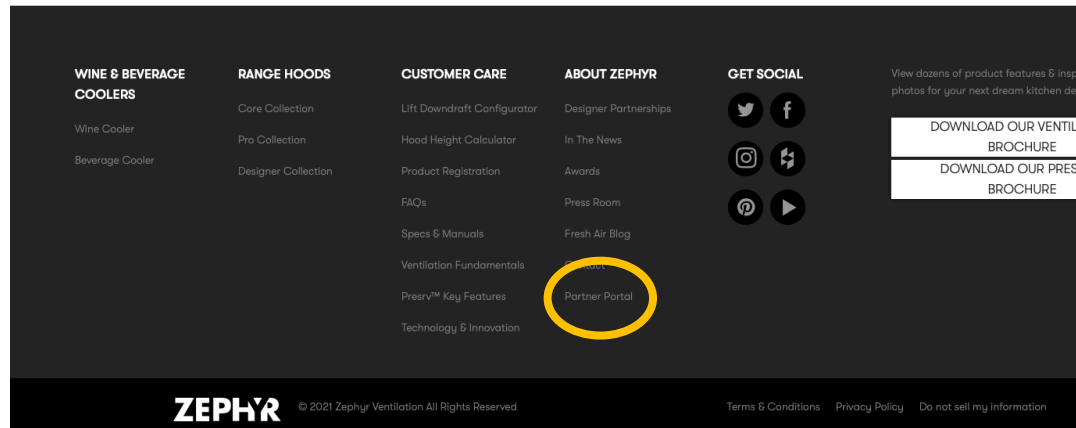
WINE & BEVERAGE COOLERS

Wine Cooler

Beverage Cooler

RANGE HOODS

Core Collection

Pro Collection

Designer Collection

CUSTOMER CARE

Lift Downdraft Configurator

Hood Height Calculator

Product Registration

FAQs

Specs & Manuals

Ventilation Fundamentals

Presrv™ Key Features

Technology & Innovation

ABOUT ZEPHYR

Designer Partnerships

In The News

Awards

Press Room

Fresh Air Blog

Contact

Partner Portal

GET SOCIAL

View dozens of product features & insp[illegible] photos for your next dream kitchen de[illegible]

DOWNLOAD OUR VENTIL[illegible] BROCHURE

DOWNLOAD OUR PRES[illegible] BROCHURE

ZEPHYR

© 2021 Zephyr Ventilation All Rights Reserved

Terms & Conditions

Privacy Policy

Do not sell my information